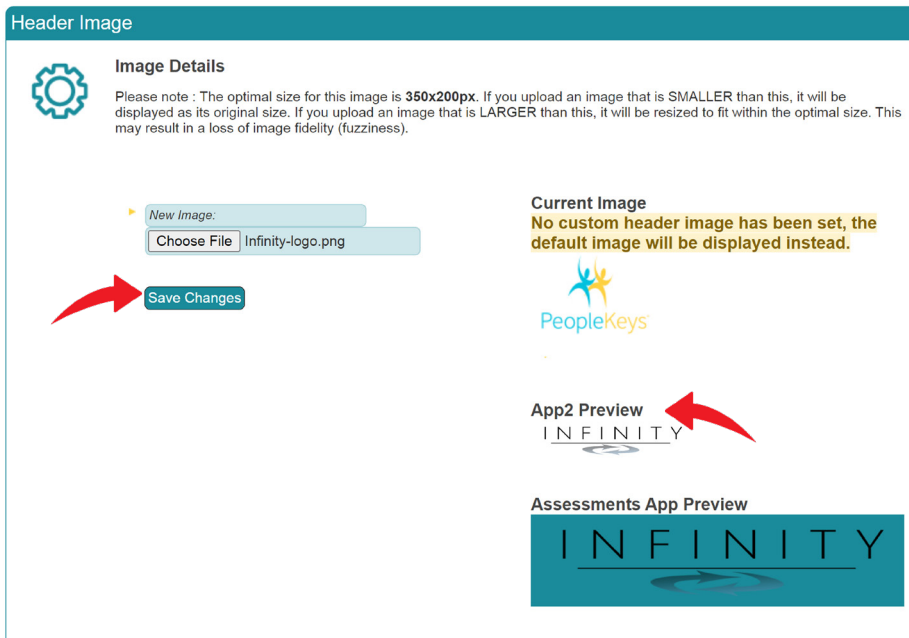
Header Image

Image Details

Please note : The optimal size for this image is **350x200px**. If you upload an image that is SMALLER than this, it will be displayed as its original size. If you upload an image that is LARGER than this, it will be resized to fit within the optimal size. This may result in a loss of image fidelity (fuzziness).

New Image:

Choose File Infinity-logo.png

Save Changes

Current Image

No custom header image has been set, the default image will be displayed instead.

PeopleKeys

App2 Preview

INFINITY

Assessments App Preview

INFINITY